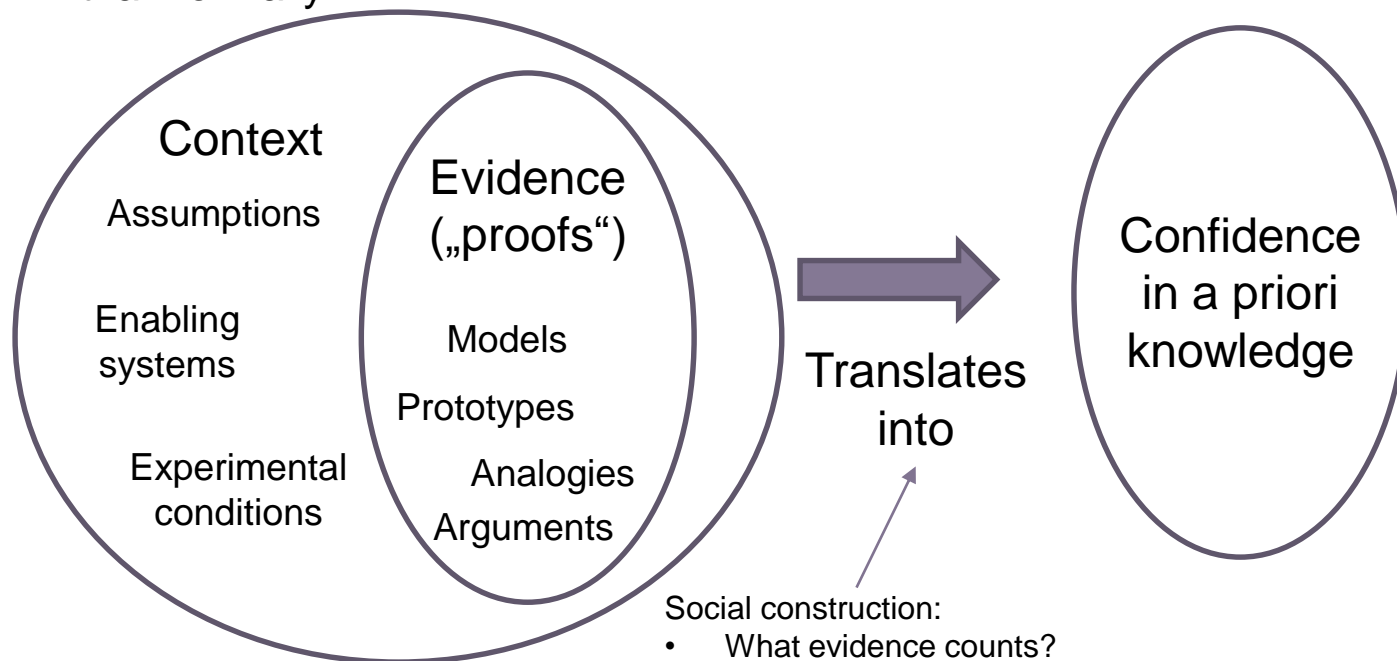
Context

Assumptions

Enabling systems

Experimental conditions

Evidence („proofs“)

Models

Prototypes

Analogies

Arguments

Translates into

Confidence in a priori knowledge

Social construction:
• What evidence counts?